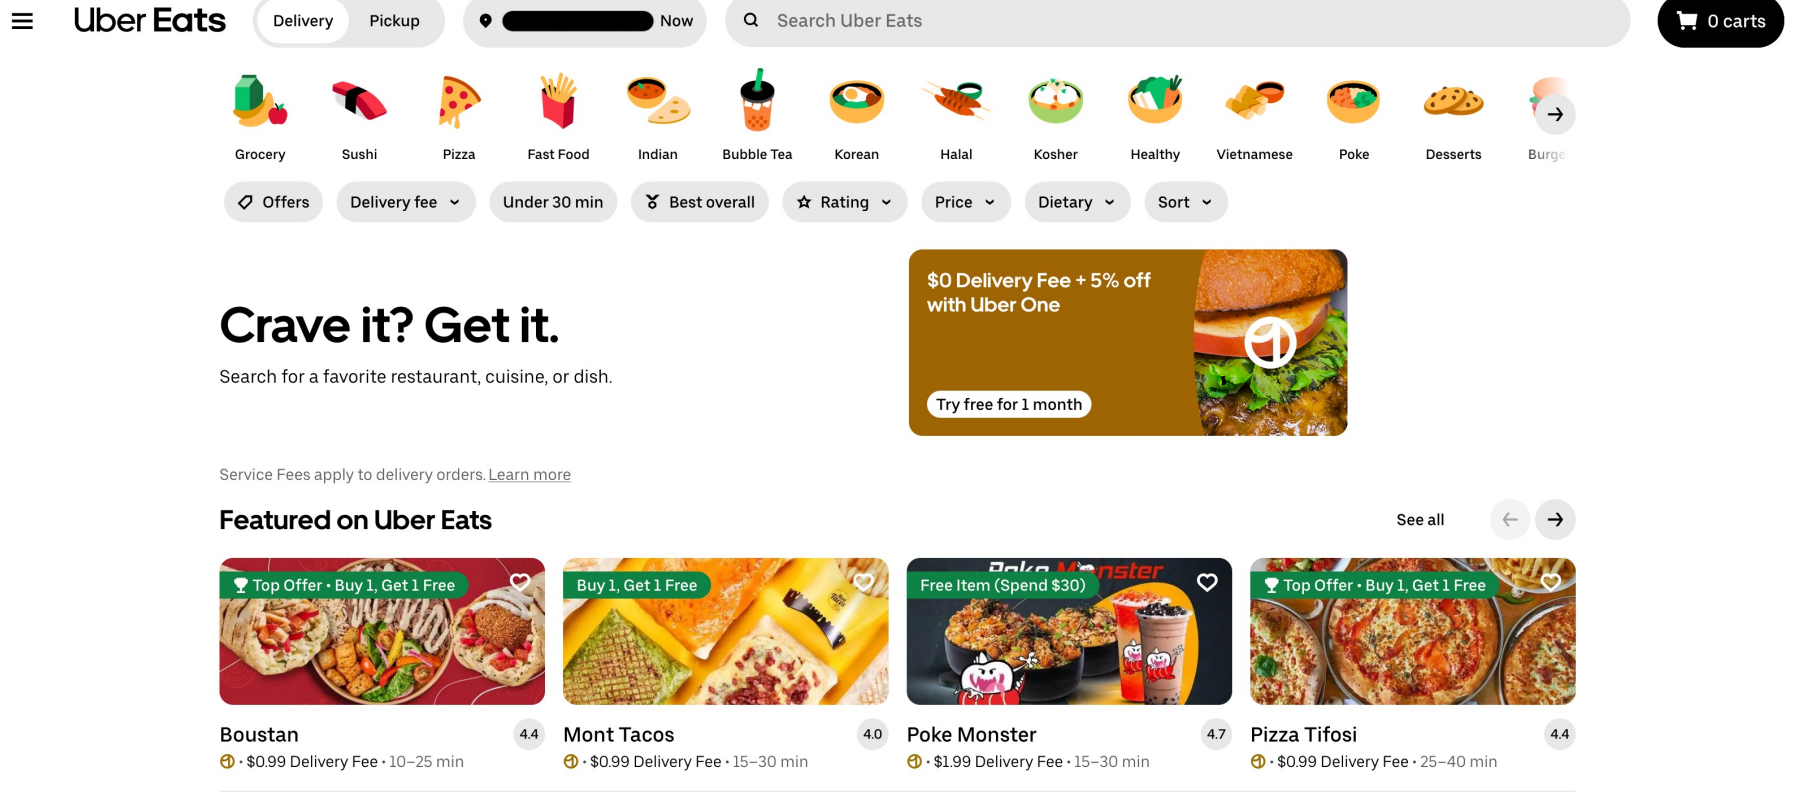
Uber Eats

Delivery Pickup

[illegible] Now

Search Uber Eats

0 carts

Grocery Sushi Pizza Fast Food Indian Bubble Tea Korean Halal Kosher Healthy Vietnamese Poke Desserts Burg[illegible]

Offers Delivery fee Under 30 min Best overall Rating Price Dietary Sort

Crave it? Get it.

Search for a favorite restaurant, cuisine, or dish.

$0 Delivery Fee + 5% off with Uber One

Try free for 1 month

Service Fees apply to delivery orders. Learn more

Featured on Uber Eats

See all

Top Offer • Buy 1, Get 1 Free

Boustan 4.4
• $0.99 Delivery Fee • 10–25 min

Buy 1, Get 1 Free

Mont Tacos 4.0
• $0.99 Delivery Fee • 15–30 min

Free Item (Spend $30)

Poke Monster 4.7
• $1.99 Delivery Fee • 15–30 min

Top Offer • Buy 1, Get 1 Free

Pizza Tifosi 4.4
• $0.99 Delivery Fee • 25–40 min